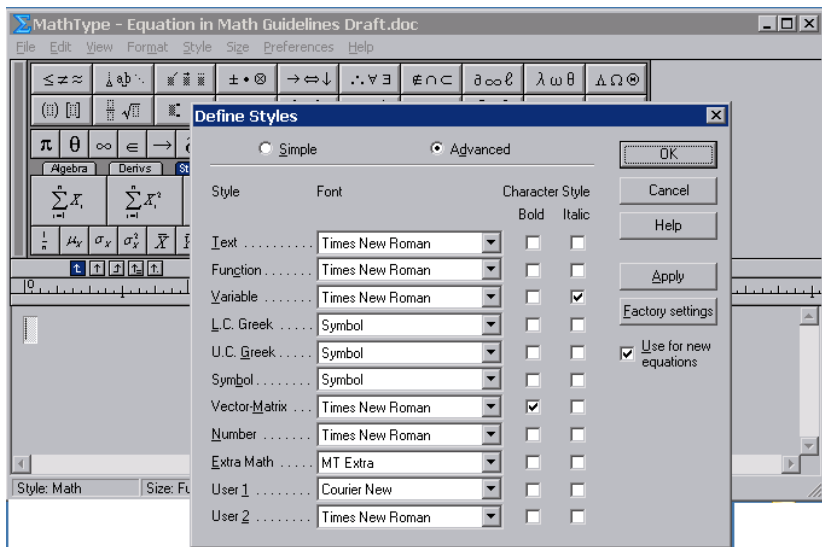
MathType - Equation in Math Guidelines Draft.doc

File Edit View Format Style Size Preferences Help

$\leq \neq \approx$ $\pm \bullet \otimes$ $\rightarrow \Leftrightarrow \downarrow$ $\therefore \forall \exists$ $\notin \cap \subset$ $\partial \infty \ell$ $\lambda \omega \theta$ $\Lambda \Omega \Theta$

$\pi$ $\theta$ $\infty$ $\in$ $\rightarrow$

Algebra Derivs St

$\sum_{i=1}^{n} X_i$ $\sum_{i=1}^{n} X_i^2$

$\mu_x$ $\sigma_x$ $\sigma_x^2$ $\bar{X}$

Style: Math Size: Fu

Define Styles

Simple Advanced

OK

Cancel

Help

Apply

Factory settings

Use for new equations

| Style | Font | Bold | Italic |
|---|---|---|---|
| Text .......... | Times New Roman | ☐ | ☐ |
| Function ....... | Times New Roman | ☐ | ☐ |
| Variable ....... | Times New Roman | ☐ | ☑ |
| L.C. Greek ..... | Symbol | ☐ | ☐ |
| U.C. Greek .... | Symbol | ☐ | ☐ |
| Symbol ........ | Symbol | ☐ | ☐ |
| Vector-Matrix ... | Times New Roman | ☑ | ☐ |
| Number ....... | Times New Roman | ☐ | ☐ |
| Extra Math ..... | MT Extra | ☐ | ☐ |
| User 1 ........ | Courier New | ☐ | ☐ |
| User 2 ........ | Times New Roman | ☐ | ☐ |

Character Style